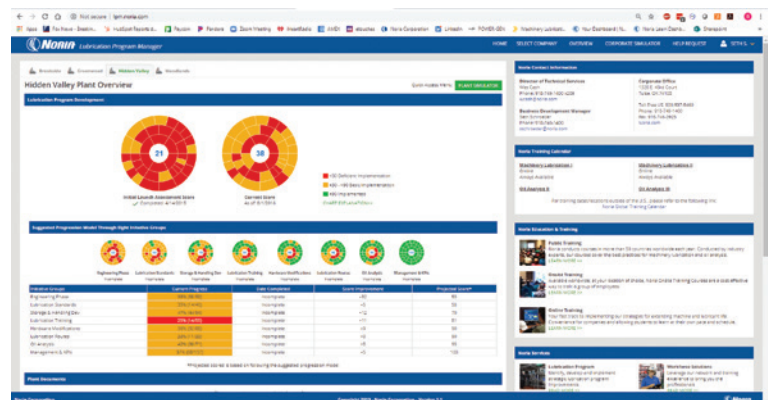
Not secure | lpm.noria.com

Noria Lubrication Program Manager

HOME SELECT COMPANY OVERVIEW CORPORATE SIMULATION HELP REQUEST

Brookside Greenwood Hidden Valley Woodlands

Hidden Valley Plant Overview

Quick Access Menu PLANT SIMULATOR

Lubrication Program Development

21

38

Initial Launch Assessment Score

Current Score

<50 Deficient Implementation

>50 - <80 Basic Implementation

>80 Implemented

Suggested Progression Model Through Eight Initiative Groups

Engineering Phase
Lubrication Standards
Storage & Handling Dev
Lubrication Training
Hardware Modifications
Lubrication Routes
Oil Analysis
Management & KPIs

| Initiative Groups | Current Progress | Date Completed | Score Improvement | Projected Score* |
|---|---|---|---|---|
| Engineering Phase | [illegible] | Incomplete | +8 | 58 |
| Lubrication Standards | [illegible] | Incomplete | +5 | 63 |
| Storage & Handling Dev | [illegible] | Incomplete | +12 | 75 |
| Lubrication Training | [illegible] | Incomplete | +8 | 83 |
| Hardware Modifications | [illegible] | Incomplete | +5 | 88 |
| Lubrication Routes | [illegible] | Incomplete | +5 | 93 |
| Oil Analysis | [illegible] | Incomplete | +5 | 98 |
| Management & KPIs | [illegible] | Incomplete | +2 | 100 |

Plant Documents

Noria Contact Information

Director of Technical Services

Corporate Office

Business Development Manager

Noria Training Calendar

Noria Education & Training

Public Training

Onsite Training

Online Training

Noria Services

Lubrication Program

Workforce Solutions